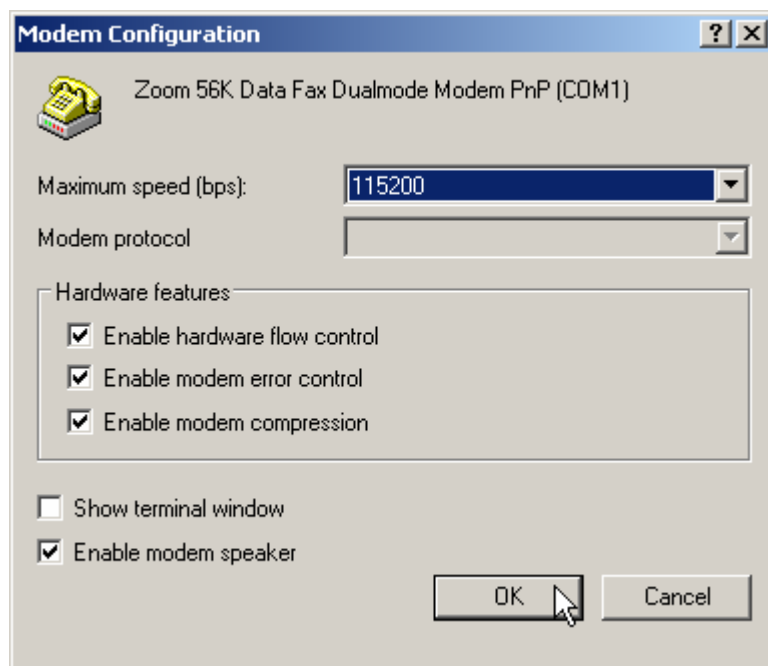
Modem Configuration

?

Zoom 56K Data Fax Dualmode Modem PnP (COM1)

Maximum speed (bps): 115200

Modem protocol

Hardware features

Enable hardware flow control

Enable modem error control

Enable modem compression

Show terminal window

Enable modem speaker

OK

Cancel